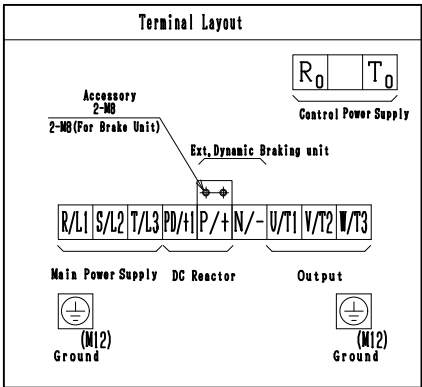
Terminal Layout

$R_0$ $T_0$
Control Power Supply

Accessory
2-M8
2-M8(For Brake Unit)

Ext,Dynamic Braking unit

R/L1 S/L2 T/L3 PD/+1 P/+ N/- U/T1 V/T2 W/T3

Main Power Supply DC Reactor Output

(M12)
Ground

(M12)
Ground